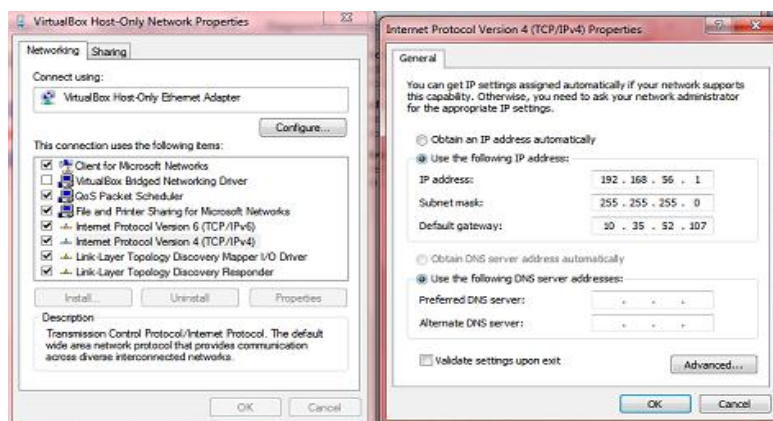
VirtualBox Host-Only Network Properties

Networking | Sharing

Connect using:

VirtualBox Host-Only Ethernet Adapter

Configure...

This connection uses the following items:

☑ Client for Microsoft Networks
☐ VirtualBox Bridged Networking Driver
☑ QoS Packet Scheduler
☑ File and Printer Sharing for Microsoft Networks
☑ Internet Protocol Version 6 (TCP/IPv6)
☑ Internet Protocol Version 4 (TCP/IPv4)
☑ Link-Layer Topology Discovery Mapper I/O Driver
☑ Link-Layer Topology Discovery Responder

Install... | Uninstall | Properties

Description

Transmission Control Protocol/Internet Protocol. The default wide area network protocol that provides communication across diverse interconnected networks.

OK | Cancel

Internet Protocol Version 4 (TCP/IPv4) Properties

General

You can get IP settings assigned automatically if your network supports this capability. Otherwise, you need to ask your network administrator for the appropriate IP settings.

Obtain an IP address automatically

Use the following IP address:

| | |
|---|---|
| IP address: | 192 . 168 . 56 . 1 |
| Subnet mask: | 255 . 255 . 255 . 0 |
| Default gateway: | 10 . 35 . 52 . 107 |

Obtain DNS server address automatically

Use the following DNS server addresses:

| | |
|---|---|
| Preferred DNS server: | . . . |
| Alternate DNS server: | . . . |

Validate settings upon exit

Advanced...

OK | Cancel